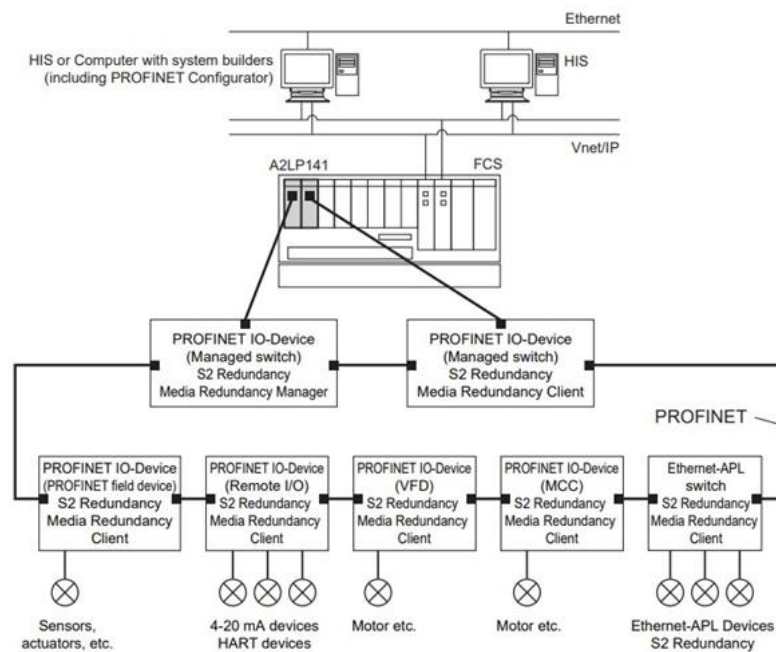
Ethernet

HIS or Computer with system builders (including PROFINET Configurator)

HIS

Vnet/IP

A2LP141

FCS

PROFINET IO-Device (Managed switch) S2 Redundancy Media Redundancy Manager

PROFINET IO-Device (Managed switch) S2 Redundancy Media Redundancy Client

PROFINET

PROFINET IO-Device (PROFINET field device) S2 Redundancy Media Redundancy Client

PROFINET IO-Device (Remote I/O) S2 Redundancy Media Redundancy Client

PROFINET IO-Device (VFD) S2 Redundancy Media Redundancy Client

PROFINET IO-Device (MCC) S2 Redundancy Media Redundancy Client

Ethernet-APL switch S2 Redundancy Media Redundancy Client

Sensors, actuators, etc.

4-20 mA devices HART devices

Motor etc.

Motor etc.

Ethernet-APL Devices S2 Redundancy